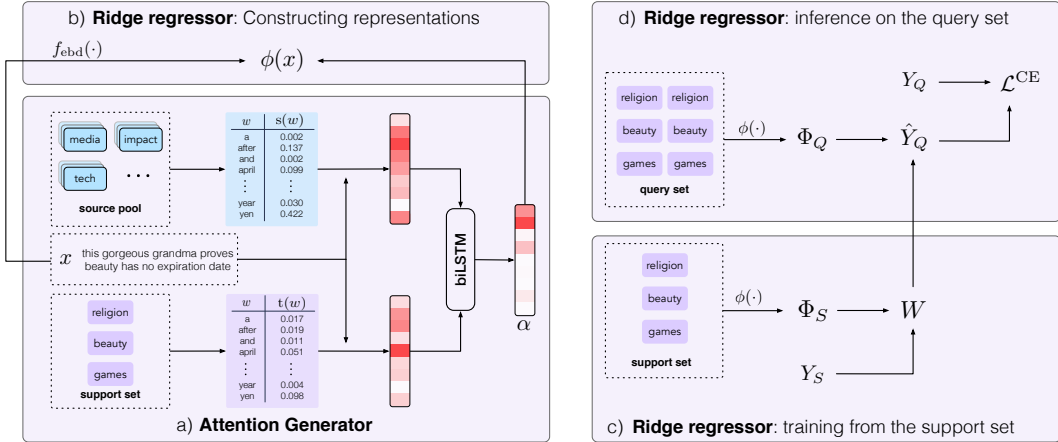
b) **Ridge regressor**: Constructing representations

$f_{\text{ebd}}(\cdot)$

$\phi(x)$

media

impact

tech

$\cdots$

source pool

| $w$ | $\text{s}(w)$ |
|---|---|
| a | 0.002 |
| after | 0.137 |
| and | 0.002 |
| april | 0.099 |
| $\vdots$ | $\vdots$ |
| year | 0.030 |
| yen | 0.422 |

$x$ this gorgeous grandma proves beauty has no expiration date

biLSTM

$\alpha$

religion

beauty

games

support set

| $w$ | $\text{t}(w)$ |
|---|---|
| a | 0.017 |
| after | 0.019 |
| and | 0.011 |
| april | 0.051 |
| $\vdots$ | $\vdots$ |
| year | 0.004 |
| yen | 0.098 |

a) **Attention Generator**

d) **Ridge regressor**: inference on the query set

religion religion

beauty beauty

games games

query set

$\phi(\cdot)$

$\Phi_Q$

$Y_Q$

$\mathcal{L}^{\text{CE}}$

$\hat{Y}_Q$

religion

beauty

games

support set

$\phi(\cdot)$

$\Phi_S$

$W$

$Y_S$

c) **Ridge regressor**: training from the support set